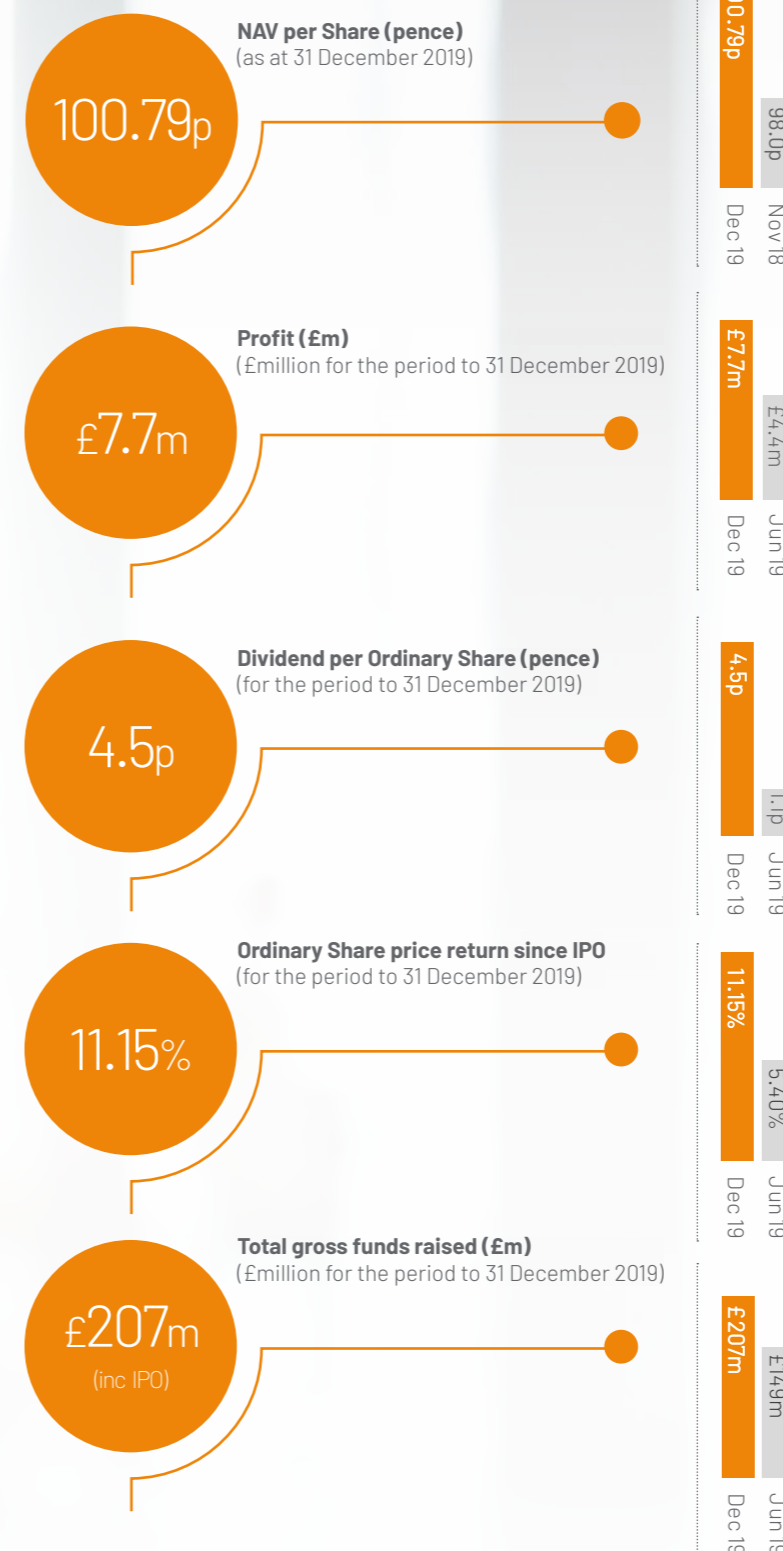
100.79p

NAV per Share (pence)
(as at 31 December 2019)

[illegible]0.79p
Dec 19
98.0p
Nov 18

£7.7m

Profit (£m)
(£million for the period to 31 December 2019)

£7.7m
Dec 19
£4.4m
Jun 19

4.5p

Dividend per Ordinary Share (pence)
(for the period to 31 December 2019)

4.5p
Dec 19
1.1p
Jun 19

11.15%

Ordinary Share price return since IPO
(for the period to 31 December 2019)

11.15%
Dec 19
5.40%
Jun 19

£207m
(inc IPO)

Total gross funds raised (£m)
(£million for the period to 31 December 2019)

£207m
Dec 1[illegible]
£149m
Jun 1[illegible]